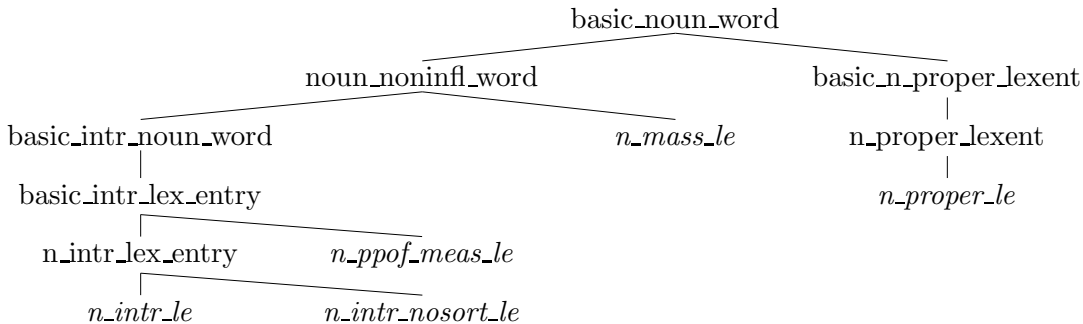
basic_noun_word

noun_noninfl_word

basic_n_proper_lexent

basic_intr_noun_word

n_mass_le

n_proper_lexent

basic_intr_lex_entry

n_proper_le

n_intr_lex_entry

n_ppof_meas_le

n_intr_le

n_intr_nosort_le